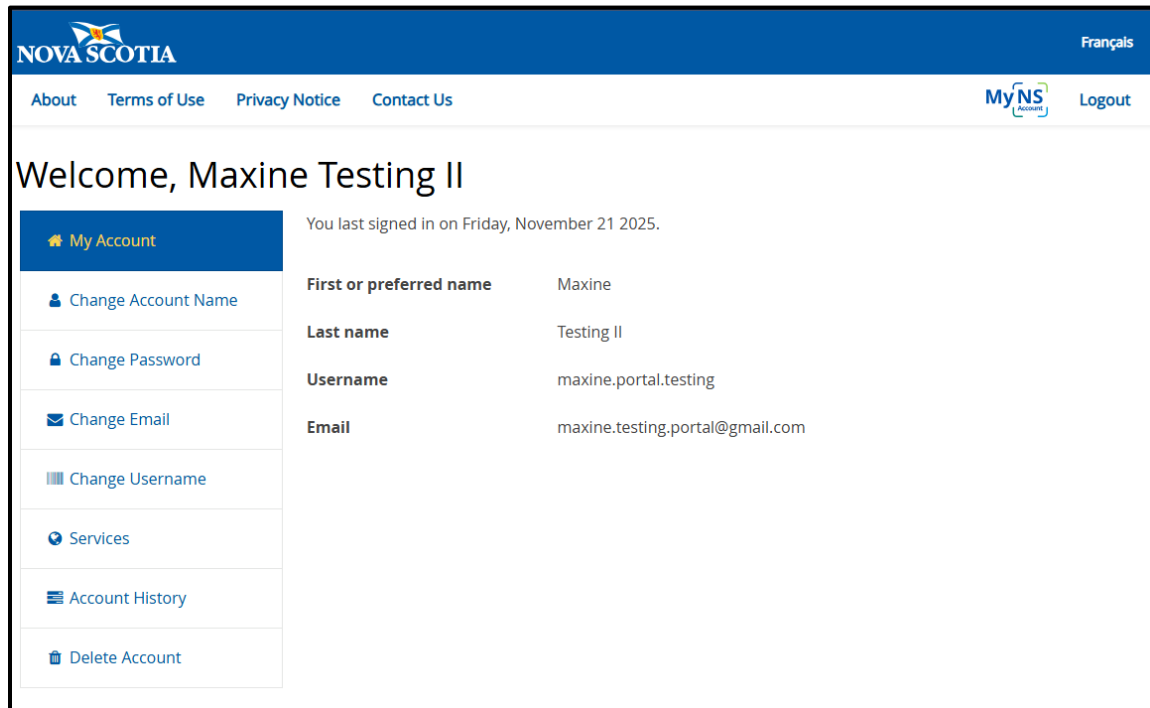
NOVA SCOTIA

Français

About Terms of Use Privacy Notice Contact Us

MyNS Account

Logout

Welcome, Maxine Testing II

My Account

Change Account Name

Change Password

Change Email

Change Username

Services

Account History

Delete Account

You last signed in on Friday, November 21 2025.

| | |
|---|---|
| First or preferred name | Maxine |
| Last name | Testing II |
| Username | maxine.portal.testing |
| Email | maxine.testing.portal@gmail.com |